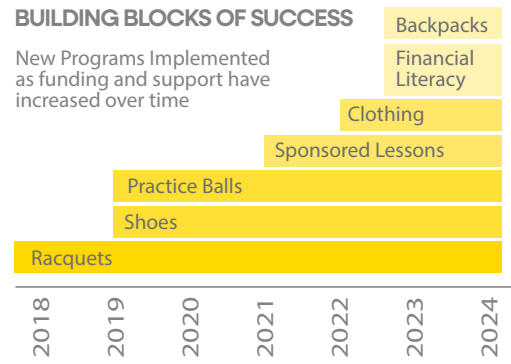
BUILDING BLOCKS OF SUCCESS

New Programs Implemented as funding and support have increased over time

Backpacks

Financial Literacy

Clothing

Sponsored Lessons

Practice Balls

Shoes

Racquets

2018

2019

2020

2021

2022

2023

2024